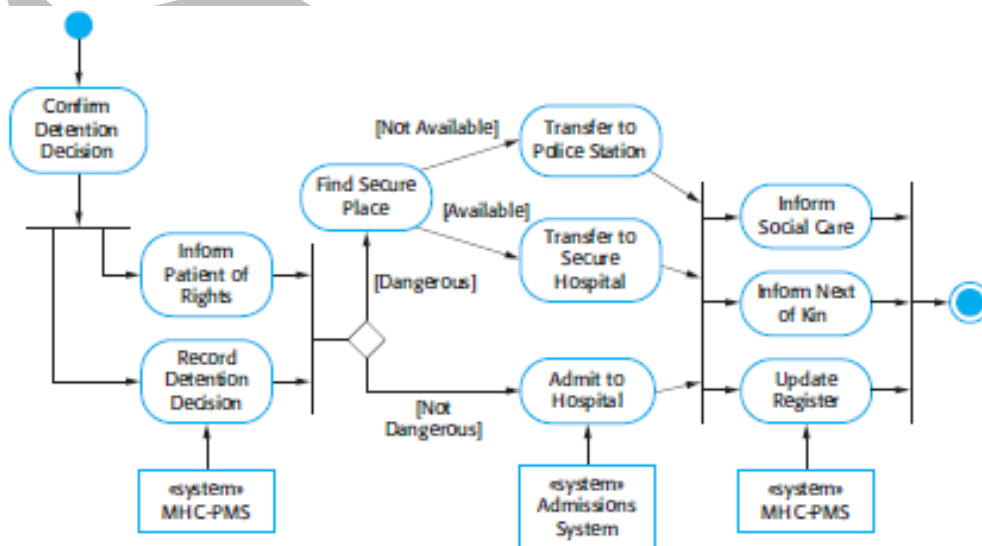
Confirm Detention Decision

Inform Patient of Rights

Record Detention Decision

«system» MHC-PMS

Find Secure Place

[Dangerous]

[Not Dangerous]

[Not Available]

[Available]

Transfer to Police Station

Transfer to Secure Hospital

Admit to Hospital

«system» Admissions System

Inform Social Care

Inform Next of Kin

Update Register

«system» MHC-PMS